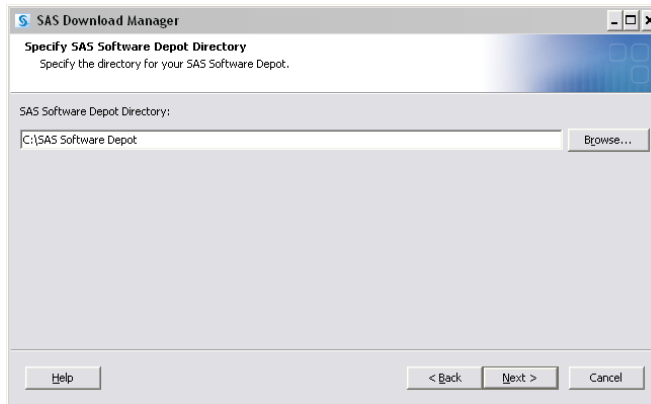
SAS Download Manager

Specify SAS Software Depot Directory
Specify the directory for your SAS Software Depot.

SAS Software Depot Directory:

C:\SAS Software Depot

Browse...

Help

< Back

Next >

Cancel